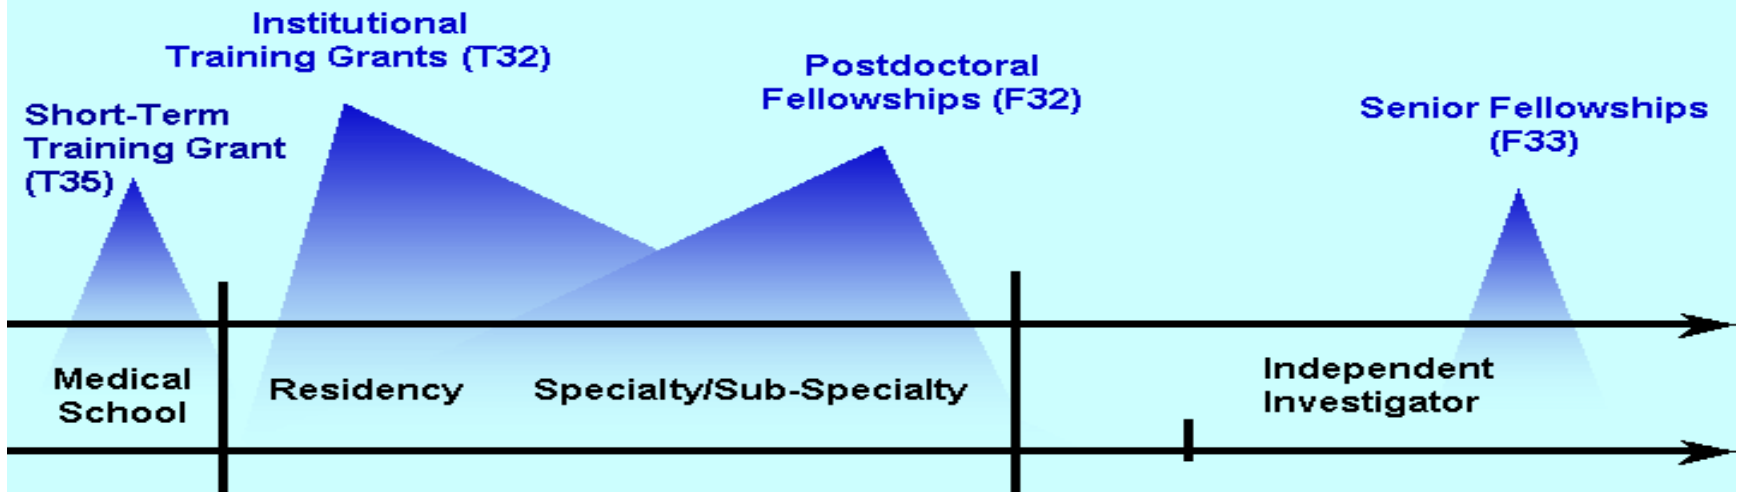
Institutional Training Grants (T32)

Short-Term Training Grant (T35)

Postdoctoral Fellowships (F32)

Senior Fellowships (F33)

Medical School

Residency

Specialty/Sub-Specialty

Independent Investigator